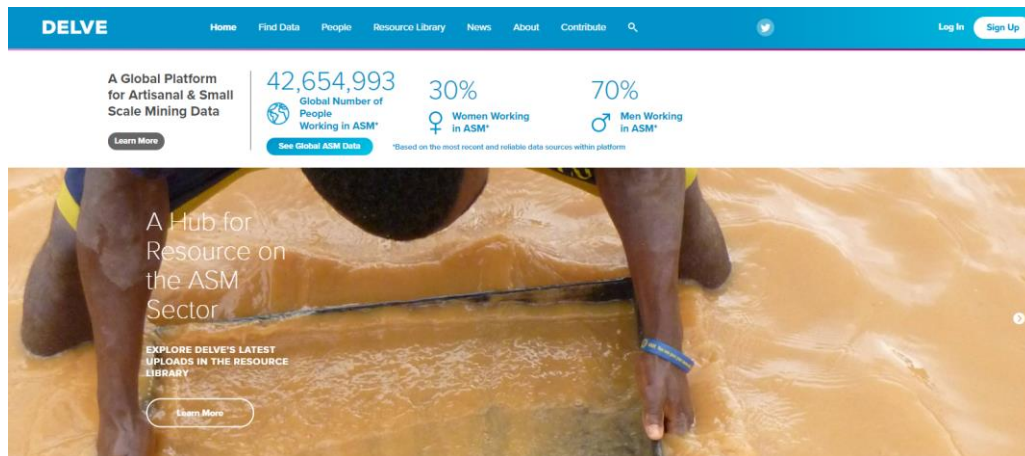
DELVE Home Find Data People Resource Library News About Contribute Log In Sign Up

A Global Platform for Artisanal & Small Scale Mining Data

Learn More

42,654,993
Global Number of People Working in ASM*

See Global ASM Data

30%
Women Working in ASM*

70%
Men Working in ASM*

*Based on the most recent and reliable data sources within platform

A Hub for Resource on the ASM Sector

EXPLORE DELVE'S LATEST UPLOADS IN THE RESOURCE LIBRARY

Learn More